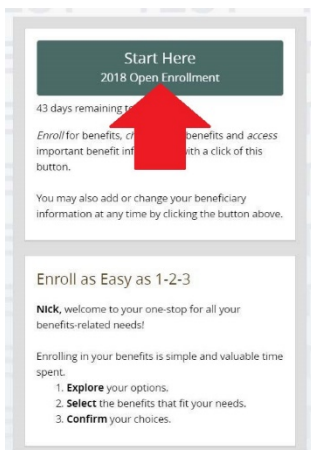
Start Here
2018 Open Enrollment

43 days remaining t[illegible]

*Enroll* for benefits, *ch*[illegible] benefits and *access* important benefit inf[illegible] with a click of this button.

You may also add or change your beneficiary information at any time by clicking the button above.

Enroll as Easy as 1-2-3

**Nick**, welcome to your one-stop for all your benefits-related needs!

Enrolling in your benefits is simple and valuable time spent.
1. **Explore** your options.
2. **Select** the benefits that fit your needs.
3. **Confirm** your choices.